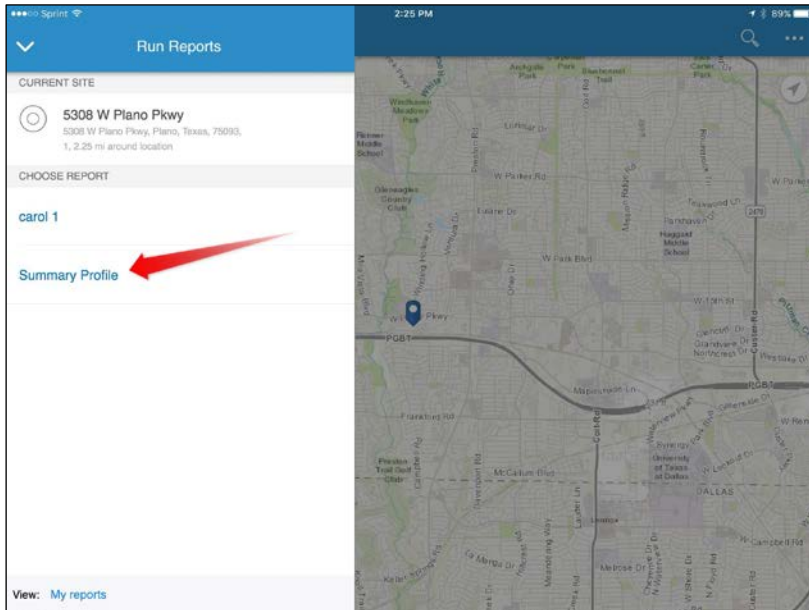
Sprint

2:25 PM

89%

Run Reports

CURRENT SITE

5308 W Plano Pkwy

5308 W Plano Pkwy, Plano, Texas, 75093, 1, 2.25 mi around location

CHOOSE REPORT

carol 1

Summary Profile

View: My reports

W Parker Rd

W Park Blvd

PGBT

Frankford Rd

McCallum Blvd

Campbell Rd

DALLAS

W Plano Pkwy